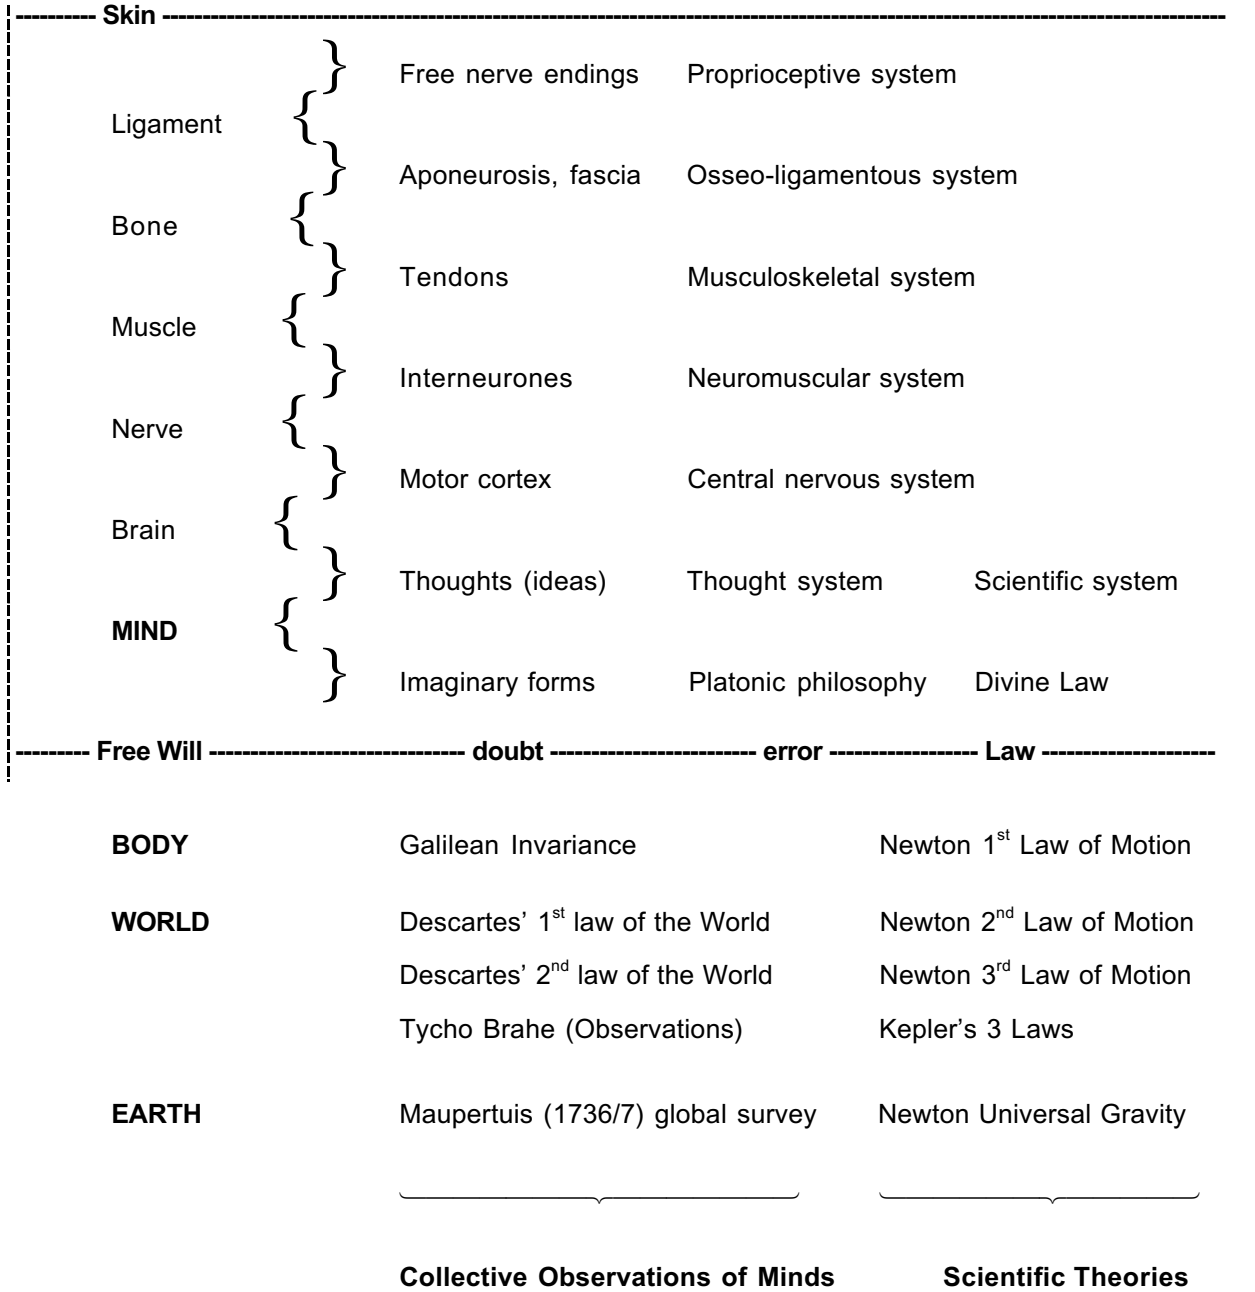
---------- Skin ----------------------------------------------------------------------------------------------------------------

Free nerve endings Proprioceptive system

Ligament

Aponeurosis, fascia Osseo-ligamentous system

Bone

Tendons Musculoskeletal system

Muscle

Interneurones Neuromuscular system

Nerve

Motor cortex Central nervous system

Brain

Thoughts (ideas) Thought system Scientific system

**MIND**

Imaginary forms Platonic philosophy Divine Law

--------- Free Will ----------------------------- doubt ------------------------ error ----------------- Law --------------------

**BODY** Galilean Invariance Newton 1$^{st}$ Law of Motion

**WORLD** Descartes' 1$^{st}$ law of the World Newton 2$^{nd}$ Law of Motion

Descartes' 2$^{nd}$ law of the World Newton 3$^{rd}$ Law of Motion

Tycho Brahe (Observations) Kepler's 3 Laws

**EARTH** Maupertuis (1736/7) global survey Newton Universal Gravity

**Collective Observations of Minds** **Scientific Theories**